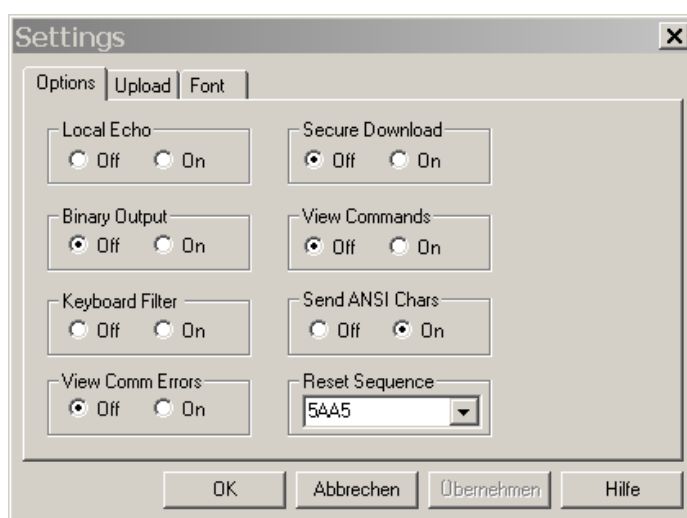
Settings

Options | Upload | Font

Local Echo
Off On

Secure Download
Off On

Binary Output
Off On

View Commands
Off On

Keyboard Filter
Off On

Send ANSI Chars
Off On

View Comm Errors
Off On

Reset Sequence
5AA5

OK | Abbrechen | Übernehmen | Hilfe